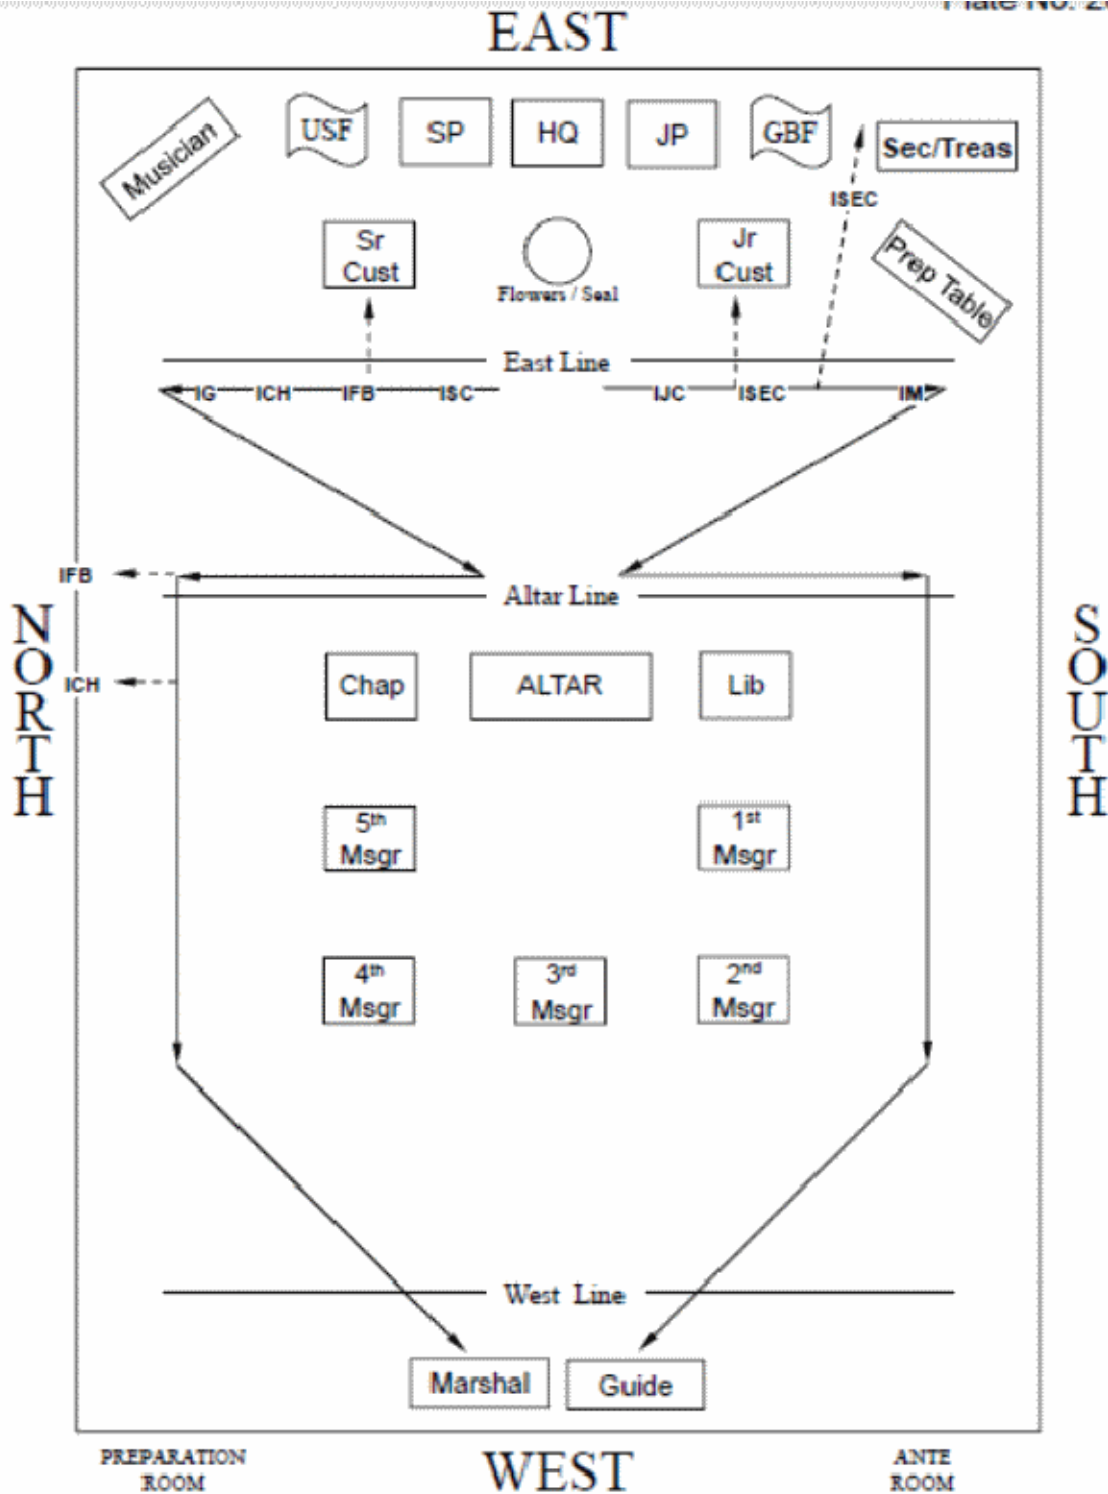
Plate No. 2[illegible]

EAST

Musician

USF

SP

HQ

JP

GBF

Sec/Treas

ISEC

Sr Cust

Flowers / Seal

Jr Cust

Prep Table

East Line

IG ICH IFB ISC

IJC ISEC IM

IFB

Altar Line

NORTH

ICH

Chap

ALTAR

Lib

SOUTH

5th Msgr

1st Msgr

4th Msgr

3rd Msgr

2nd Msgr

West Line

Marshal

Guide

PREPARATION ROOM

WEST

ANTE ROOM